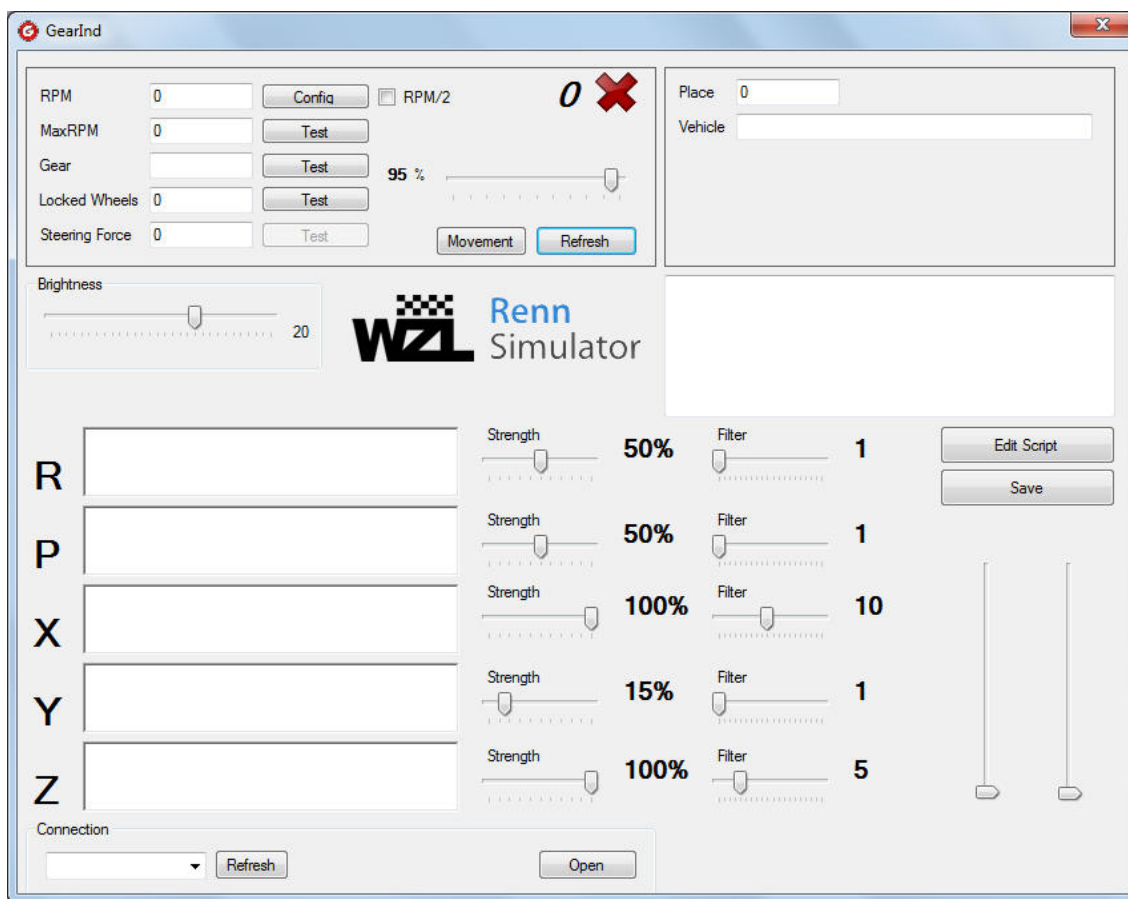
GearInd

RPM 0 Config RPM/2 0
MaxRPM 0 Test
Gear Test 95 %
Locked Wheels 0 Test
Steering Force 0 Test
Movement Refresh

Place 0
Vehicle

Brightness
20

WZL Renn Simulator

R Strength 50% Filter 1
P Strength 50% Filter 1
X Strength 100% Filter 10
Y Strength 15% Filter 1
Z Strength 100% Filter 5

Edit Script
Save

Connection
Refresh
Open